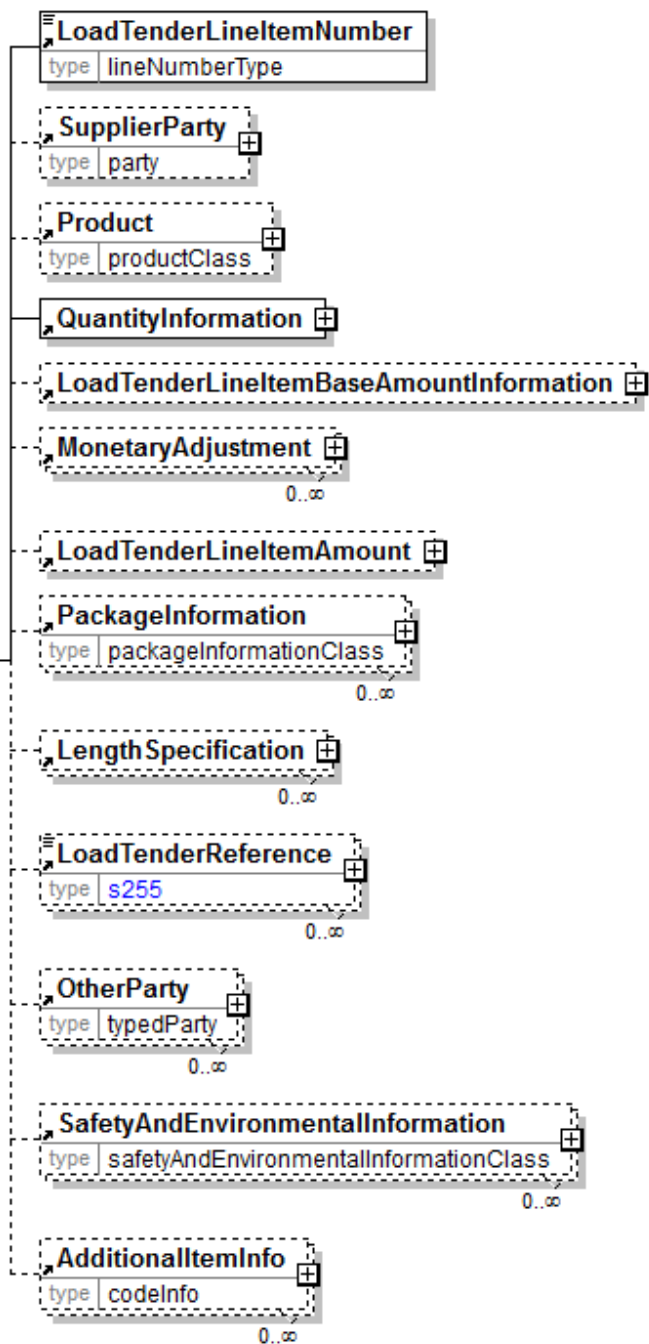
LoadTenderLineItemNumber
type lineNumberType

SupplierParty
type party

Product
type productClass

QuantityInformation

LoadTenderLineItemBaseAmountInformation

MonetaryAdjustment
0..∞

LoadTenderLineItemAmount

PackageInformation
type packageInformationClass
0..∞

LengthSpecification
0..∞

LoadTenderReference
type s255
0..∞

OtherParty
type typedParty
0..∞

SafetyAndEnvironmentalInformation
type safetyAndEnvironmentalInformationClass
0..∞

AdditionalItemInfo
type codeInfo
0..∞